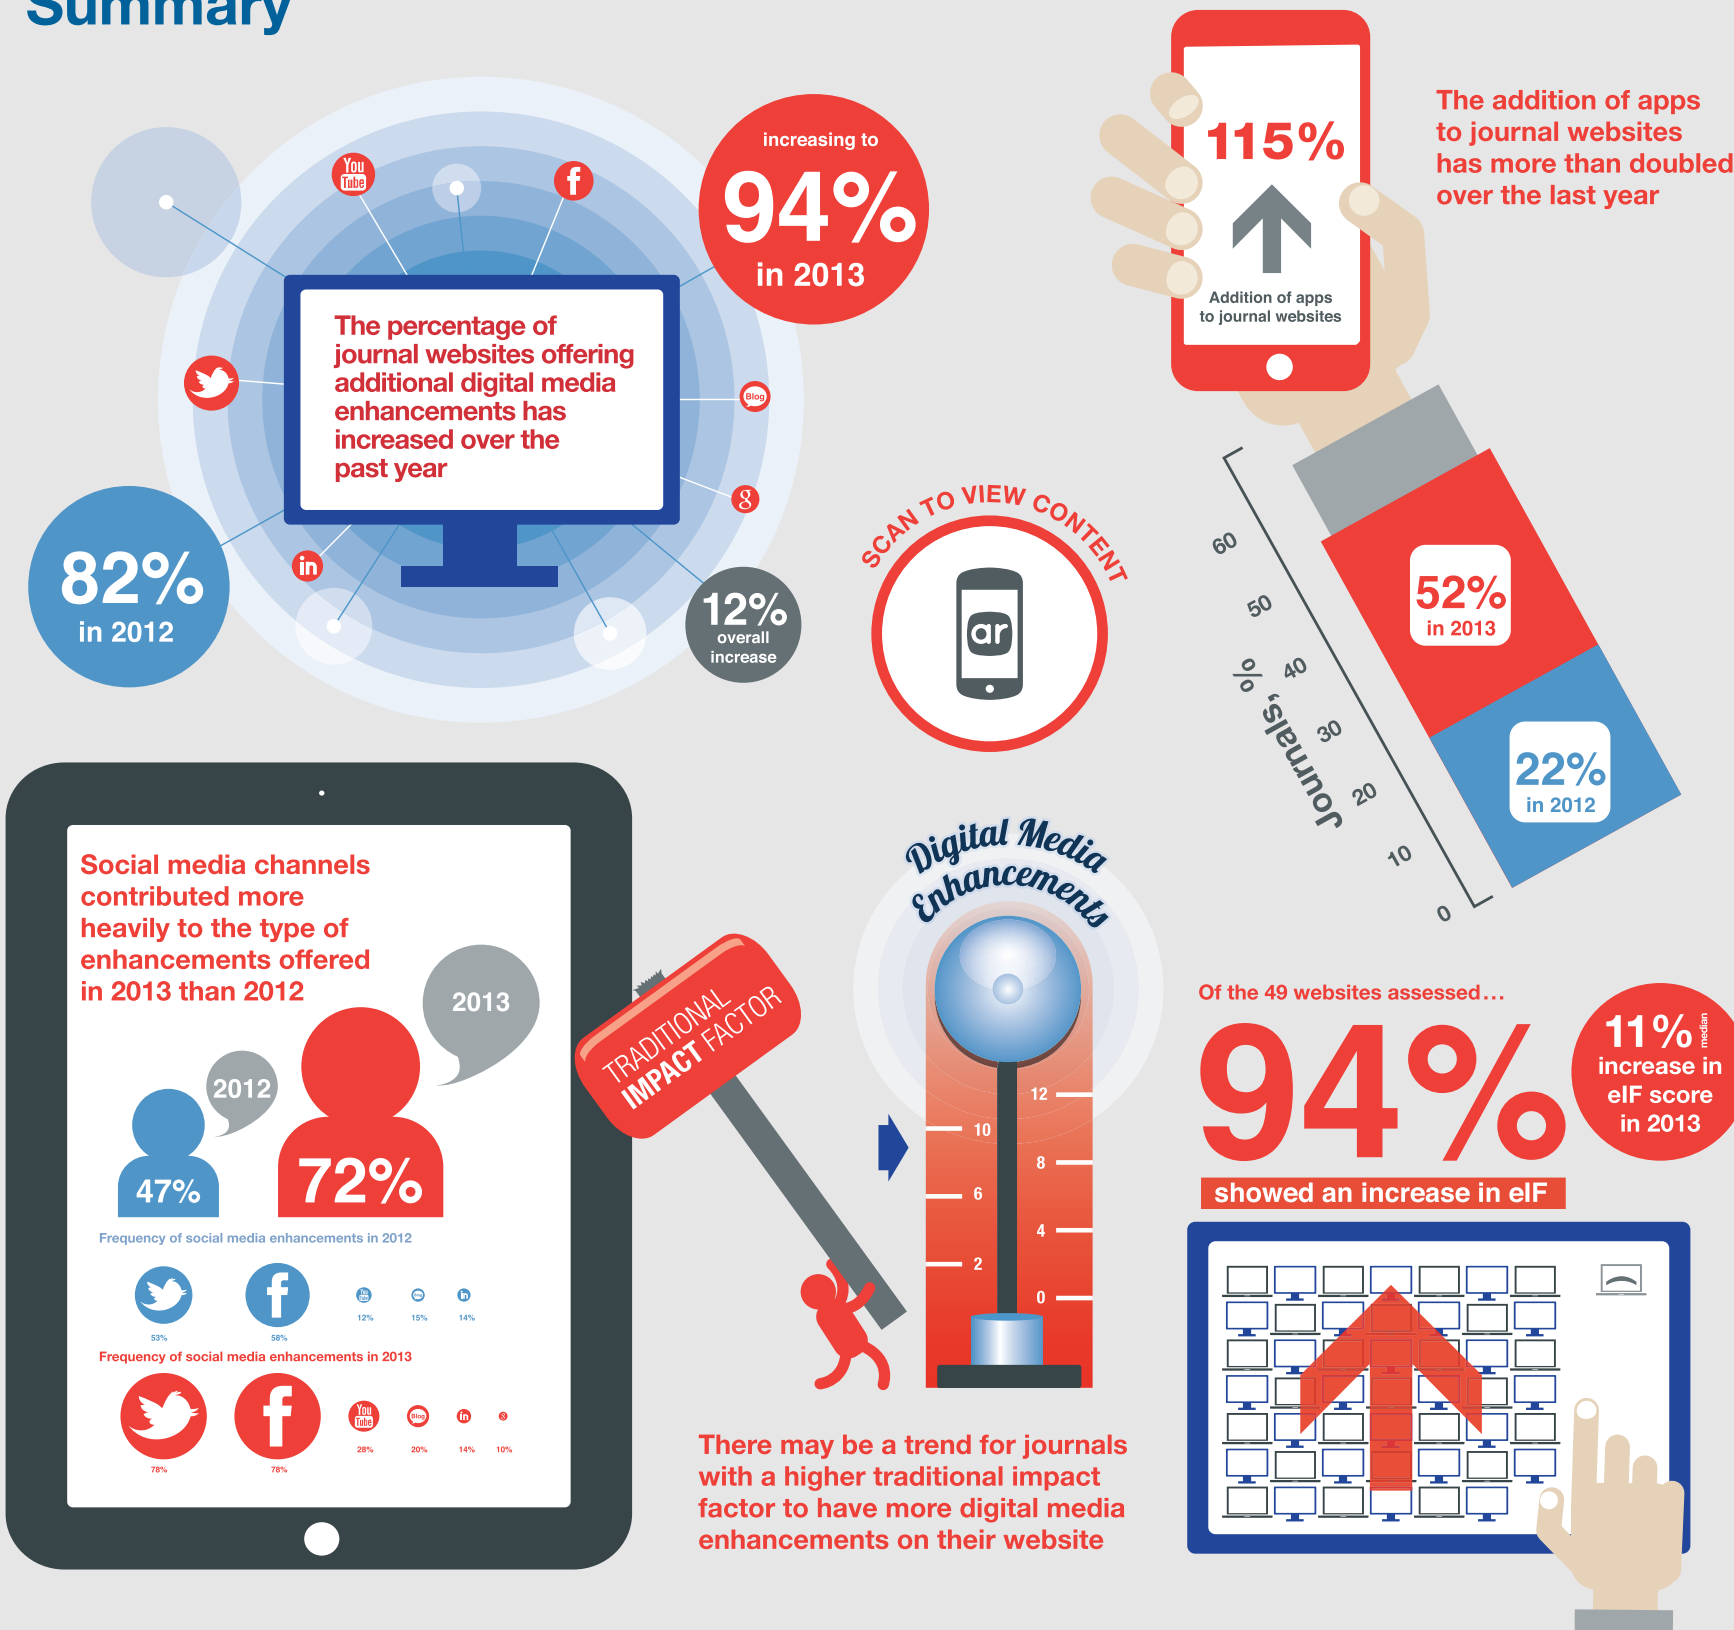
Summary

The percentage of journal websites offering additional digital media enhancements has increased over the past year

increasing to 94% in 2013

82% in 2012

12% overall increase

115%

Addition of apps to journal websites

The addition of apps to journal websites has more than doubled over the last year

SCAN TO VIEW CONTENT

ar

% Journals'

60
50
40
30
20
10
0

52% in 2013

22% in 2012

Social media channels contributed more heavily to the type of enhancements offered in 2013 than 2012

2013

2012

47%

72%

Frequency of social media enhancements in 2012

53%
58%
12%
15%
14%

Frequency of social media enhancements in 2013

78%
78%
28%
20%
14%
10%

TRADITIONAL IMPACT FACTOR

Digital Media Enhancements

12
10
8
6
4
2
0

There may be a trend for journals with a higher traditional impact factor to have more digital media enhancements on their website

Of the 49 websites assessed...

94%

showed an increase in eIF

11% median increase in eIF score in 2013